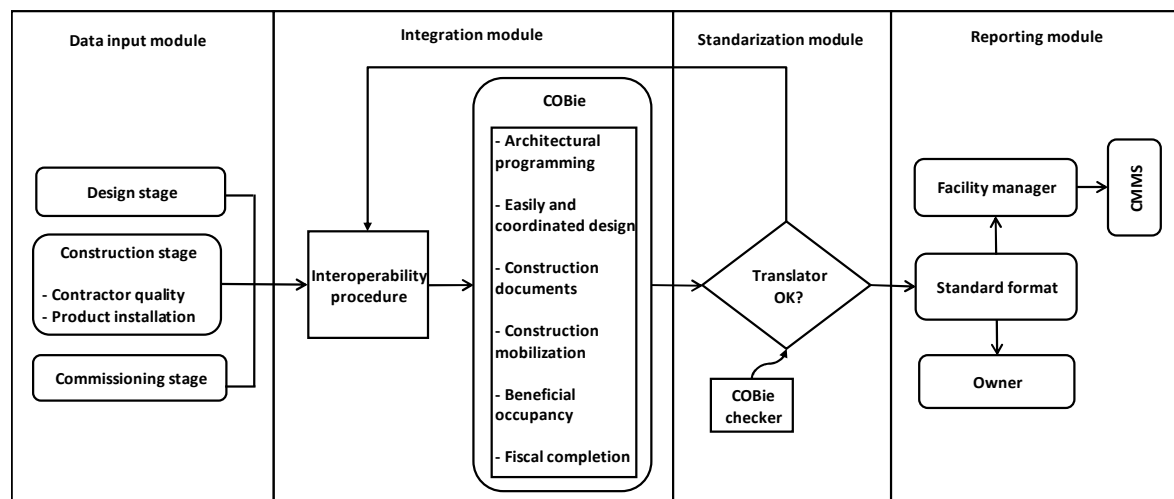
Data input module

Integration module

Standarization module

Reporting module

Design stage

Construction stage

- Contractor quality
- Product installation

Commissioning stage

Interoperability procedure

COBie

- Architectural programming

- Easily and coordinated design

- Construction documents

- Construction mobilization

- Beneficial occupancy

- Fiscal completion

Translator OK?

COBie checker

Facility manager

CMMS

Standard format

Owner